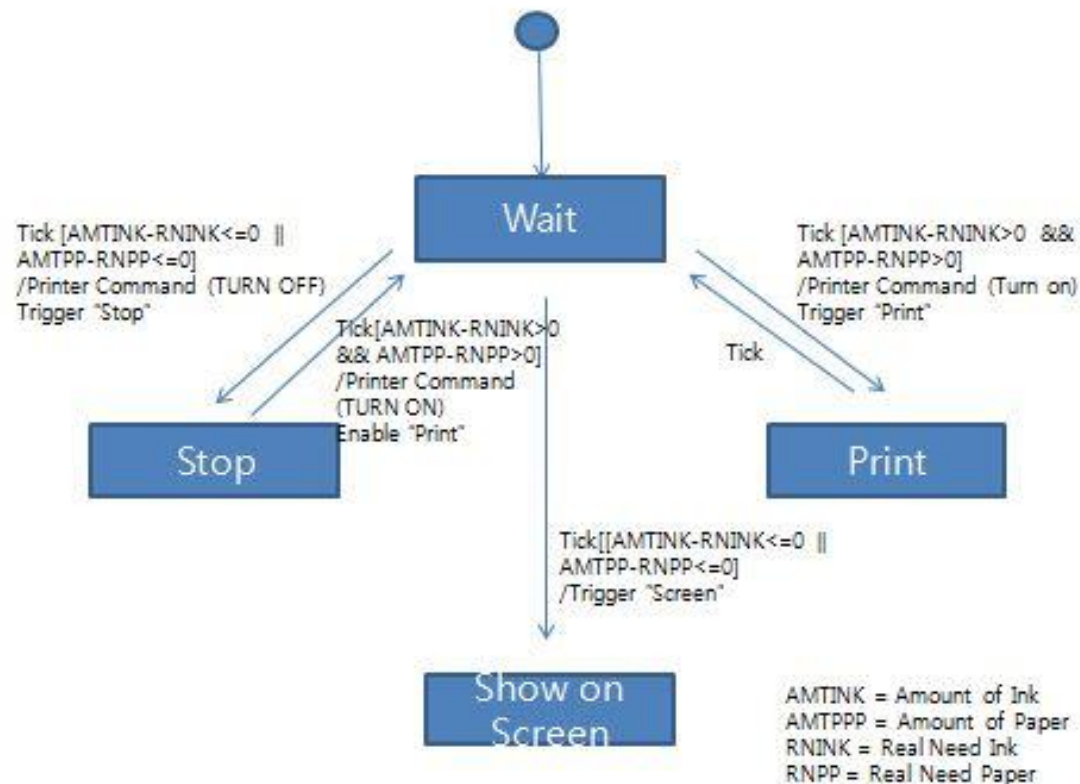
Wait

Tick [AMTINK-RNINK<=0 || AMTPP-RNPP<=0] /Printer Command (TURN OFF) Trigger "Stop"

Tick[AMTINK-RNINK>0 && AMTPP-RNPP>0] /Printer Command (TURN ON) Enable "Print"

Tick [AMTINK-RNINK>0 && AMTPP-RNPP>0] /Printer Command (Turn on) Trigger "Print"

Tick

Stop

Print

Tick[[AMTINK-RNINK<=0 || AMTPP-RNPP<=0] /Trigger "Screen"

Show on Screen

AMTINK = Amount of Ink
AMTPPP = Amount of Paper
RNINK = Real Need Ink
RNPP = Real Need Paper